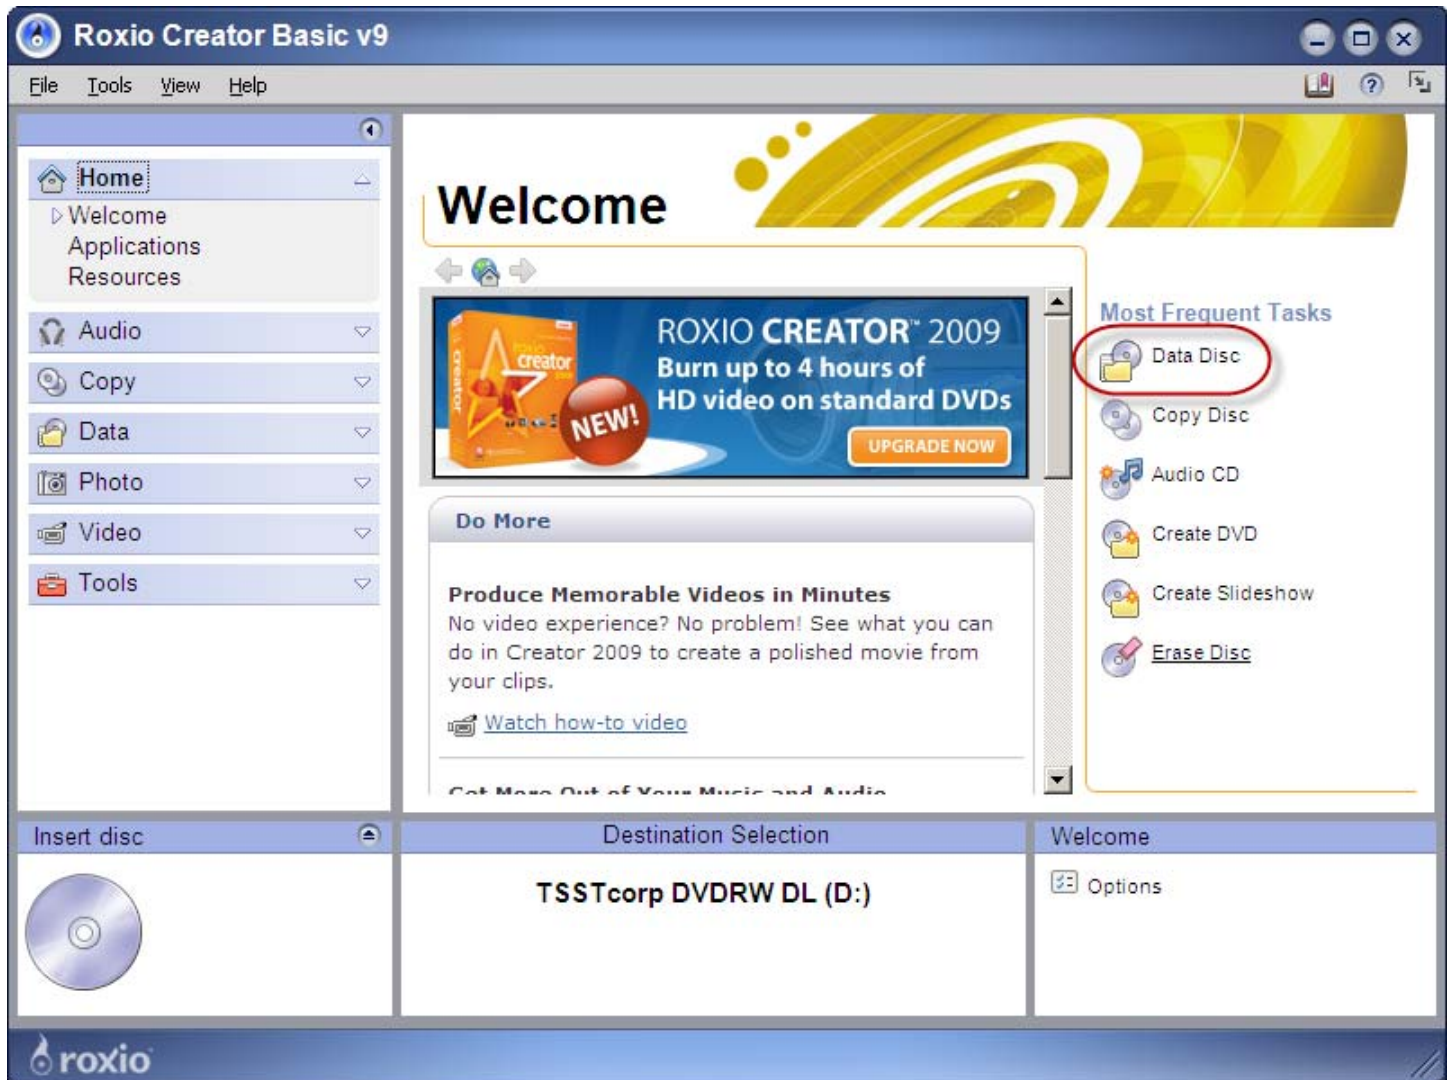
Roxio Creator Basic v9

File Tools View Help

Home
Welcome
Applications
Resources

Audio
Copy
Data
Photo
Video
Tools

Welcome

roxio creator
NEW!
ROXIO CREATOR™ 2009
Burn up to 4 hours of HD video on standard DVDs
UPGRADE NOW

Do More

Produce Memorable Videos in Minutes
No video experience? No problem! See what you can do in Creator 2009 to create a polished movie from your clips.

Watch how-to video

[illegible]

Most Frequent Tasks
Data Disc
Copy Disc
Audio CD
Create DVD
Create Slideshow
Erase Disc

Insert disc

Destination Selection
TSSTcorp DVDRW DL (D:)

Welcome
Options

roxio